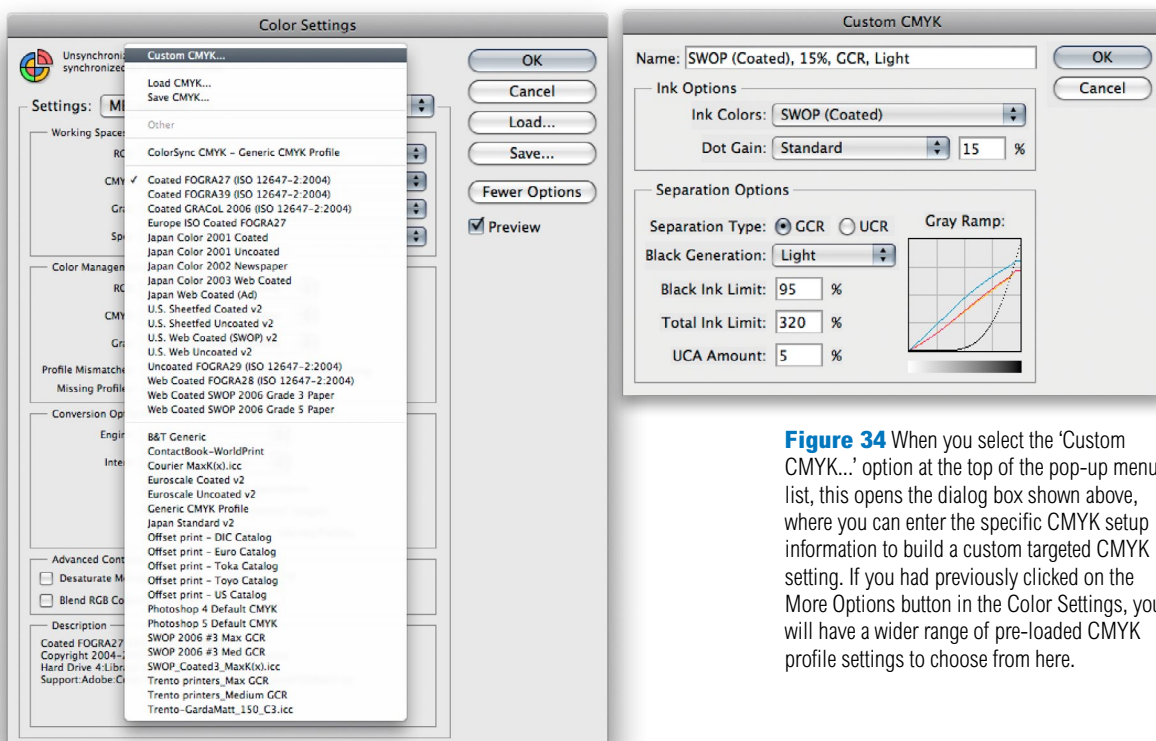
Color Settings

Unsynchroni
synchronized

Settings: MI

Working Spaces
RC
CMY
Gr
Sp

Color Managem
RC
CMY
Gr
Profile Mismatche
Missing Profile

Conversion Op
Engi
Inte

Advanced Cont
Desaturate M
Blend RGB Co

Description
Coated FOGRA27
Copyright 2004-
Hard Drive 4:Libr
Support:Adobe:C

Custom CMYK...
Load CMYK...
Save CMYK...
Other
ColorSync CMYK - Generic CMYK Profile
✓ Coated FOGRA27 (ISO 12647-2:2004)
Coated FOGRA39 (ISO 12647-2:2004)
Coated GRACoL 2006 (ISO 12647-2:2004)
Europe ISO Coated FOGRA27
Japan Color 2001 Coated
Japan Color 2001 Uncoated
Japan Color 2002 Newspaper
Japan Color 2003 Web Coated
Japan Web Coated (Ad)
U.S. Sheetfed Coated v2
U.S. Sheetfed Uncoated v2
U.S. Web Coated (SWOP) v2
U.S. Web Uncoated v2
Uncoated FOGRA29 (ISO 12647-2:2004)
Web Coated FOGRA28 (ISO 12647-2:2004)
Web Coated SWOP 2006 Grade 3 Paper
Web Coated SWOP 2006 Grade 5 Paper
B&T Generic
ContactBook-WorldPrint
Courier MaxK(x).icc
Euroscale Coated v2
Euroscale Uncoated v2
Generic CMYK Profile
Japan Standard v2
Offset print - DIC Catalog
Offset print - Euro Catalog
Offset print - Toka Catalog
Offset print - Toyo Catalog
Offset print - US Catalog
Photoshop 4 Default CMYK
Photoshop 5 Default CMYK
SWOP 2006 #3 Max GCR
SWOP 2006 #3 Med GCR
SWOP_Coated3_MaxK(x).icc
Trento printers_Max GCR
Trento printers_Medium GCR
Trento-GardaMatt_150_C3.icc

OK
Cancel
Load...
Save...
Fewer Options
Preview

Custom CMYK

Name: SWOP (Coated), 15%, GCR, Light
OK
Cancel

Ink Options
Ink Colors: SWOP (Coated)
Dot Gain: Standard 15 %

Separation Options
Separation Type: GCR UCR
Gray Ramp:
Black Generation: Light
Black Ink Limit: 95 %
Total Ink Limit: 320 %
UCA Amount: 5 %

Figure 34 When you select the 'Custom CMYK...' option at the top of the pop-up menu list, this opens the dialog box shown above, where you can enter the specific CMYK setup information to build a custom targeted CMYK setting. If you had previously clicked on the More Options button in the Color Settings, you will have a wider range of pre-loaded CMYK profile settings to choose from here.